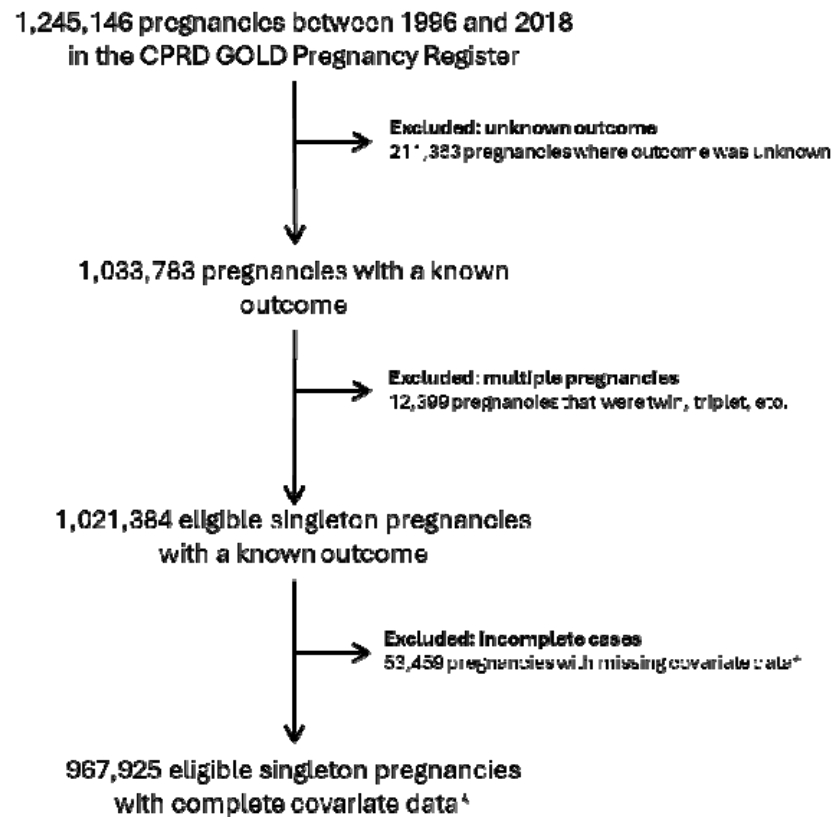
1,245,146 pregnancies between 1996 and 2018 in the CPRD GOLD Pregnancy Register

Excluded: unknown outcome
21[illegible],383 pregnancies where outcome was unknown

1,033,783 pregnancies with a known outcome

Excluded: multiple pregnancies
12,399 pregnancies that were twin, triplet, etc.

1,021,384 eligible singleton pregnancies with a known outcome

Excluded: Incomplete cases
53,459 pregnancies with missing covariate data*

967,925 eligible singleton pregnancies with complete covariate data*